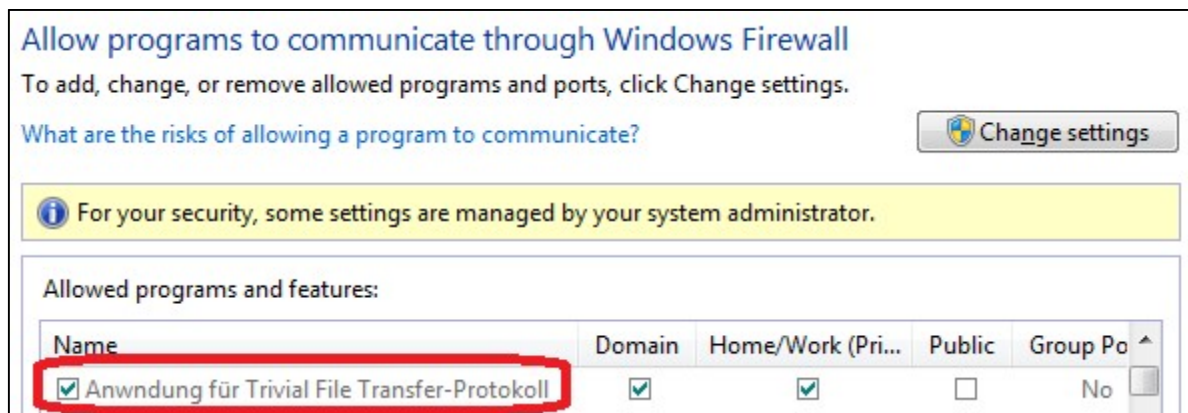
Allow programs to communicate through Windows Firewall

To add, change, or remove allowed programs and ports, click Change settings.

What are the risks of allowing a program to communicate?

Change settings

For your security, some settings are managed by your system administrator.

Allowed programs and features:

| Name | Domain | Home/Work (Pri... | Public | Group Po |
|---|---|---|---|---|
| ☑ Anwndung für Trivial File Transfer-Protokoll | ☑ | ☑ | ☐ | No |